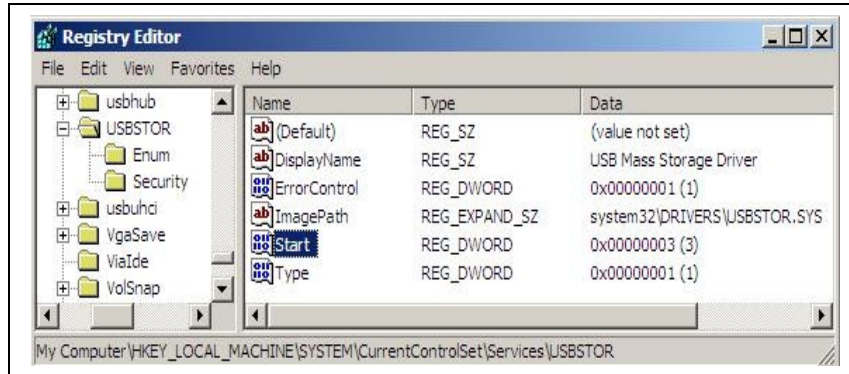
Registry Editor

File Edit View Favorites Help

usbhub
USBSTOR
Enum
Security
usbuhci
VgaSave
ViaIde
VolSnap

| Name | Type | Data |
|---|---|---|
| (Default) | REG_SZ | (value not set) |
| DisplayName | REG_SZ | USB Mass Storage Driver |
| ErrorControl | REG_DWORD | 0x00000001 (1) |
| ImagePath | REG_EXPAND_SZ | system32\DRIVERS\USBSTOR.SYS |
| Start | REG_DWORD | 0x00000003 (3) |
| Type | REG_DWORD | 0x00000001 (1) |

My Computer\HKEY_LOCAL_MACHINE\SYSTEM\CurrentControlSet\Services\USBSTOR